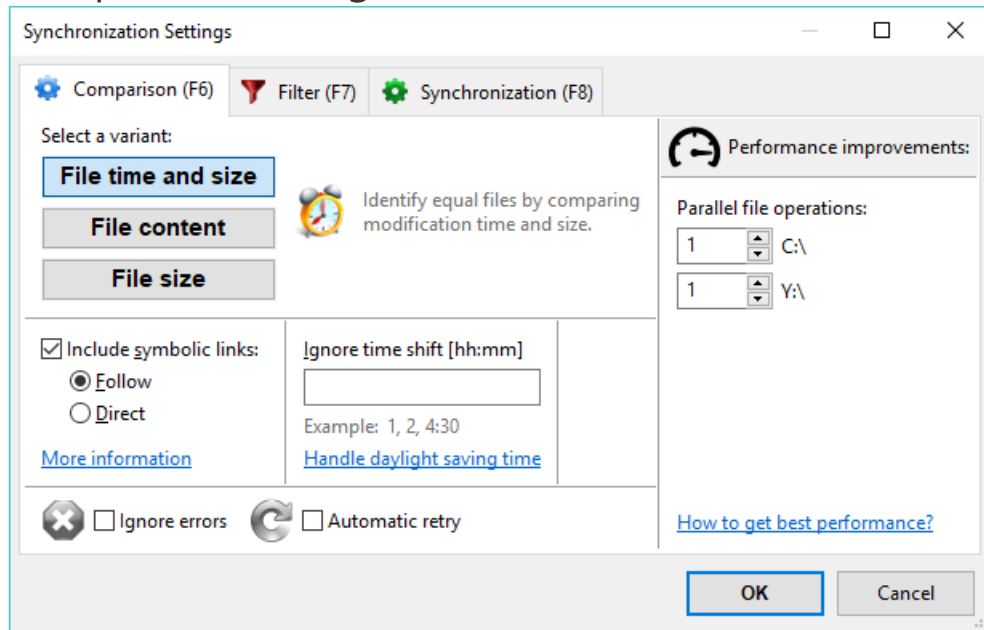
Synchronization Settings

Comparison (F6)
Filter (F7)
Synchronization (F8)

Select a variant:
File time and size
File content
File size

Identify equal files by comparing modification time and size.

Performance improvements:

Parallel file operations:
1 C:\
1 Y:\

☑ Include symbolic links:
◉ Follow
○ Direct
More information

Ignore time shift [hh:mm]

Example: 1, 2, 4:30
Handle daylight saving time

☐ Ignore errors
☐ Automatic retry

How to get best performance?

OK
Cancel